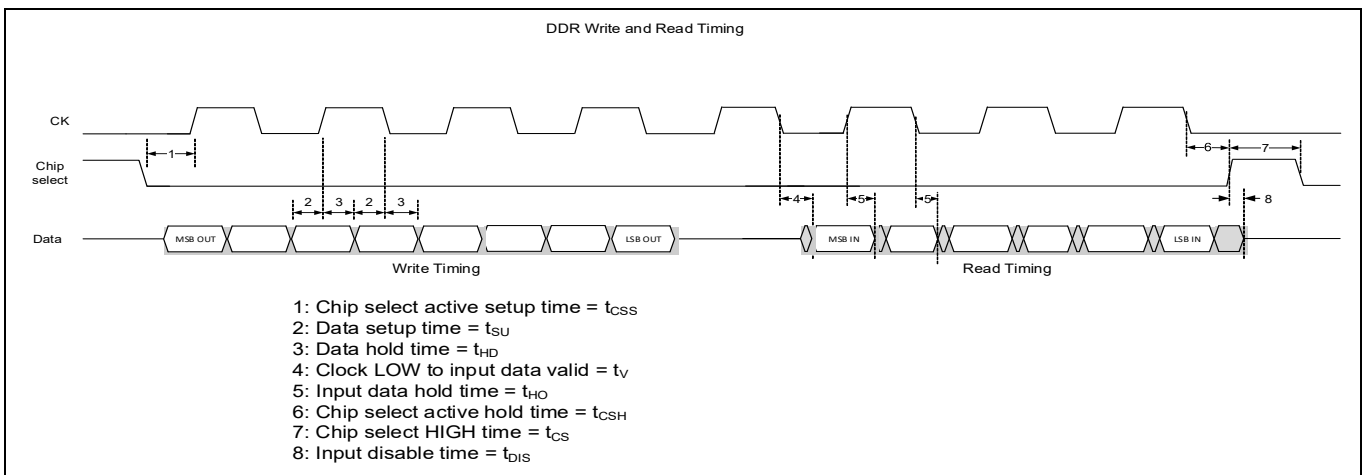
DDR Write and Read Timing

CK

Chip select

1

2 3 2 3

4 5 5

6 7

8

Data

MSB OUT

LSB OUT

MSB IN

LSB IN

Write Timing

Read Timing

1: Chip select active setup time = $t_{CSS}$
2: Data setup time = $t_{SU}$
3: Data hold time = $t_{HD}$
4: Clock LOW to input data valid = $t_{V}$
5: Input data hold time = $t_{HO}$
6: Chip select active hold time = $t_{CSH}$
7: Chip select HIGH time = $t_{CS}$
8: Input disable time = $t_{DIS}$